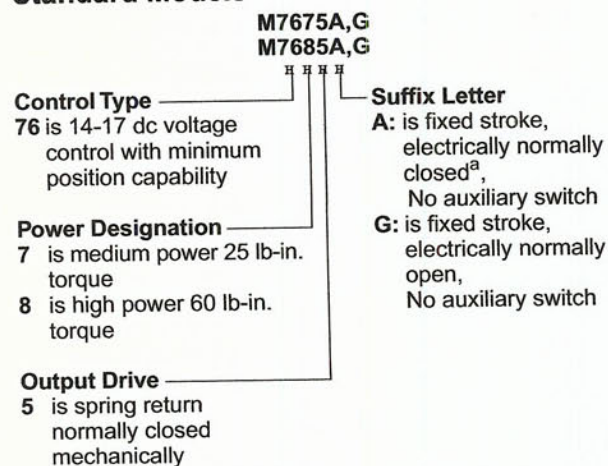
Standard Models

M7675A,G
M7685A,G

Control Type
76 is 14-17 dc voltage control with minimum position capability

Power Designation
7 is medium power 25 lb-in. torque
8 is high power 60 lb-in. torque

Output Drive
5 is spring return normally closed mechanically

Suffix Letter
A: is fixed stroke, electrically normally closed$^{a}$, No auxiliary switch
G: is fixed stroke, electrically normally open, No auxiliary switch